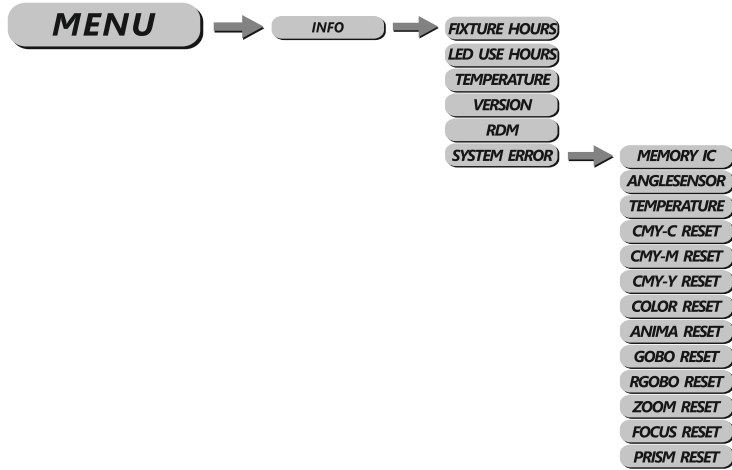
MENU

INFO

FIXTURE HOURS
LED USE HOURS
TEMPERATURE
VERSION
RDM
SYSTEM ERROR

MEMORY IC
ANGLESENSOR
TEMPERATURE
CMY-C RESET
CMY-M RESET
CMY-Y RESET
COLOR RESET
ANIMA RESET
GOBO RESET
RGOBO RESET
ZOOM RESET
FOCUS RESET
PRISM RESET